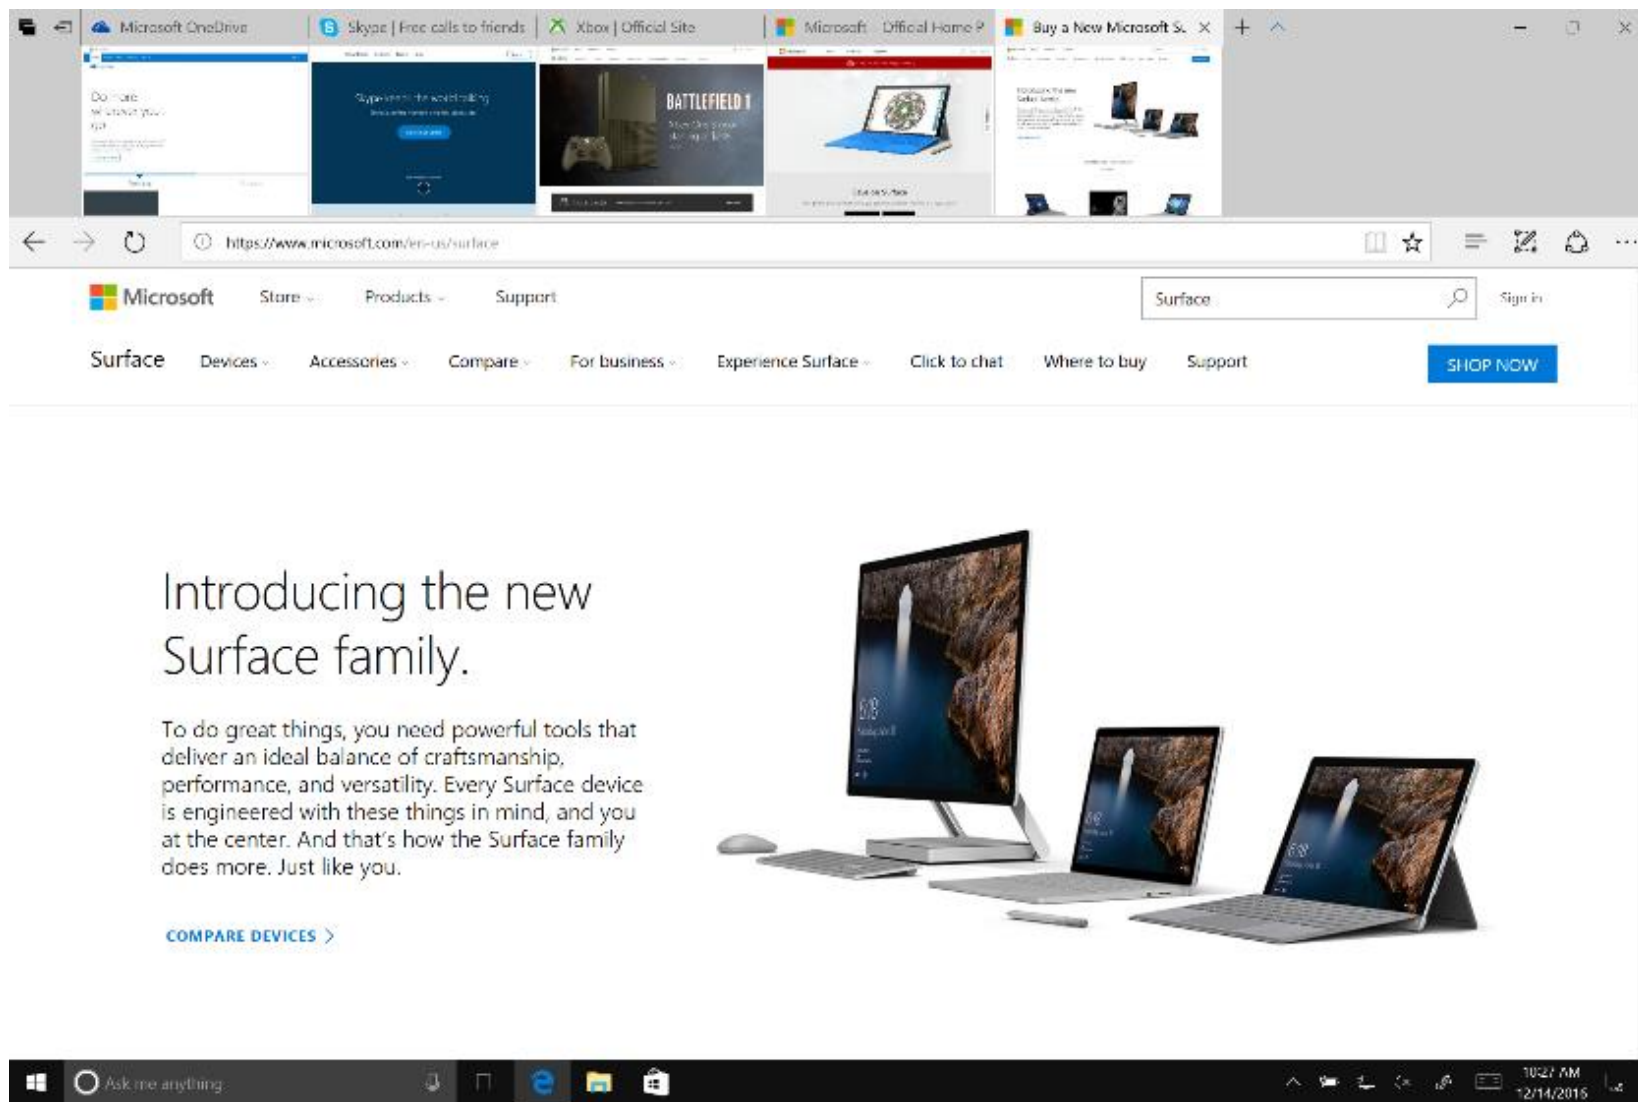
Microsoft OneDrive | Skype | Free calls to friends | Xbox | Official Site | Microsoft – Official Home P | Buy a New Microsoft S.

Do more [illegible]

BATTLEFIELD 1

https://www.microsoft.com/en-us/surface

Microsoft Store Products Support

Surface

Sign in

Surface Devices Accessories Compare For business Experience Surface Click to chat Where to buy Support

SHOP NOW

Introducing the new Surface family.

To do great things, you need powerful tools that deliver an ideal balance of craftsmanship, performance, and versatility. Every Surface device is engineered with these things in mind, and you at the center. And that's how the Surface family does more. Just like you.

COMPARE DEVICES >

Ask me anything

10:27 AM
12/14/2016